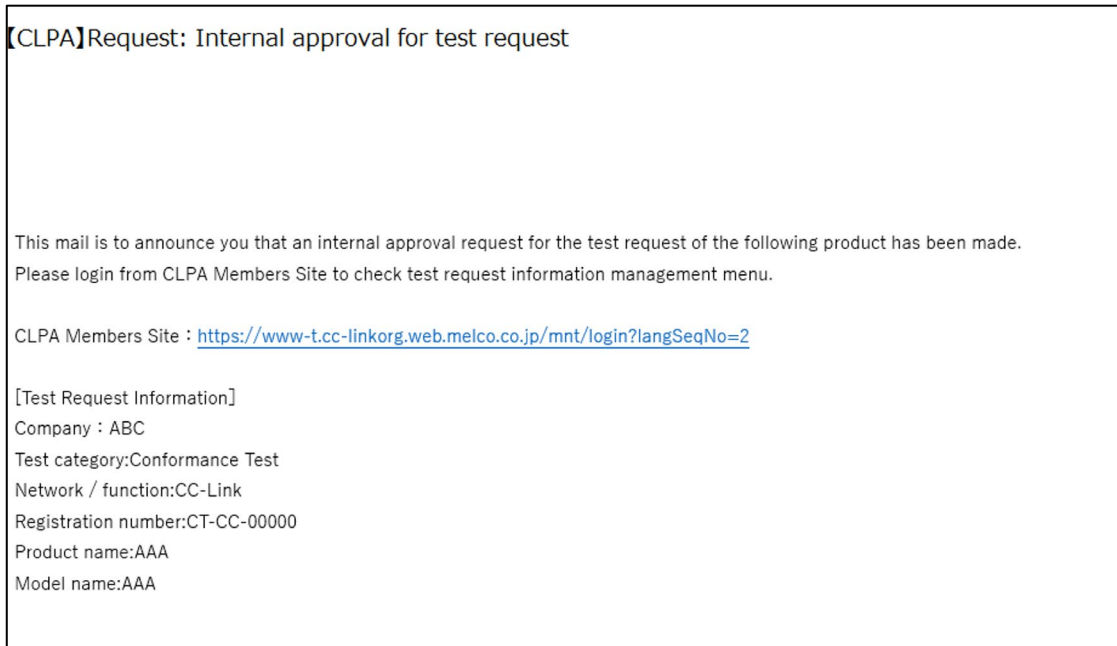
【CLPA】Request: Internal approval for test request

This mail is to announce you that an internal approval request for the test request of the following product has been made.
Please login from CLPA Members Site to check test request information management menu.

CLPA Members Site：https://www-t.cc-linkorg.web.melco.co.jp/mnt/login?langSeqNo=2

[Test Request Information]
Company：ABC
Test category:Conformance Test
Network / function:CC-Link
Registration number:CT-CC-00000
Product name:AAA
Model name:AAA